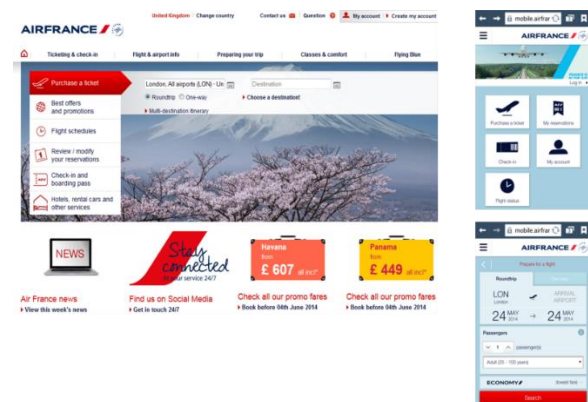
AIRFRANCE

United Kingdom | Change country | Contact us | Question | My account | Create my account

Ticketing & check-in | Flight & airport info | Preparing your trip | Classes & comfort | Flying Blue

Purchase a ticket
Best offers and promotions
Flight schedules
Review / modify your reservations
Check-in and boarding pass
Hotels, rental cars and other services

London, All airports (LON) - Un | Destination
Roundtrip | One-way
Choose a destination!
Multi-destination itinerary

NEWS
Air France news
View this week's news

Stay connected
At your service 24/7
Find us on Social Media
Get in touch 24/7

Havana
from
£ 607 all incl*
Check all our promo fares
Book before 06th June 2014

Panama
from
£ 449 all incl*
Check all our promo fares
Book before 04th June 2014

mobile.airfra
AIRFRANCE
Log in
Purchase a ticket | My reservations
Check-in | My account
Flight status

mobile.airfra
AIRFRANCE
Prepare for a flight
Roundtrip
LON
London
ARRIVAL AIRPORT
24 MAY 2014 → 24 MAY 2014
Passengers
1 passenger(s)
Adult (25 - 100 years)
ECONOMY
Search